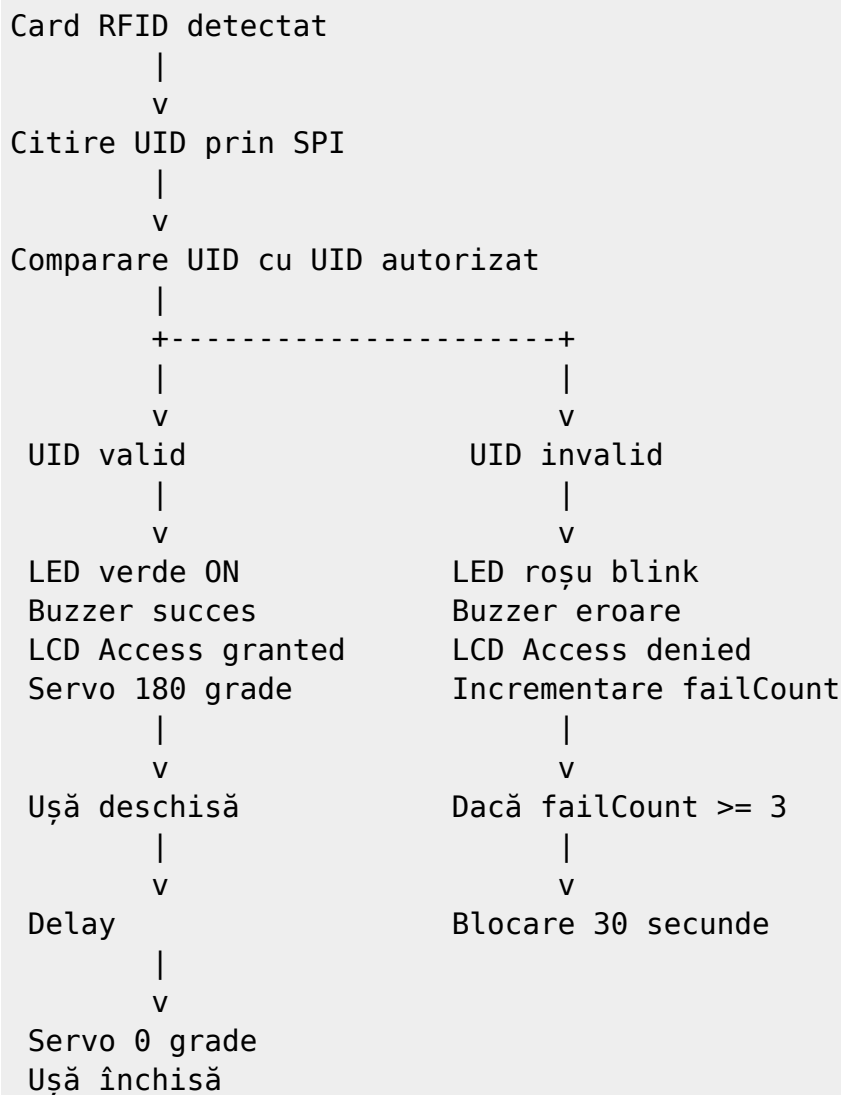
Card RFID detectat
|
v
Citire UID prin SPI
|
v
Comparare UID cu UID autorizat
|
+---------------------+
|                     |
v                     v
UID valid             UID invalid
|                     |
v                     v
LED verde ON          LED roșu blink
Buzzer succes         Buzzer eroare
LCD Access granted    LCD Access denied
Servo 180 grade       Incrementare failCount
|                     |
v                     v
Ușă deschisă          Dacă failCount >= 3
|                     |
v                     v
Delay                 Blocare 30 secunde
|
v
Servo 0 grade
Ușă închisă